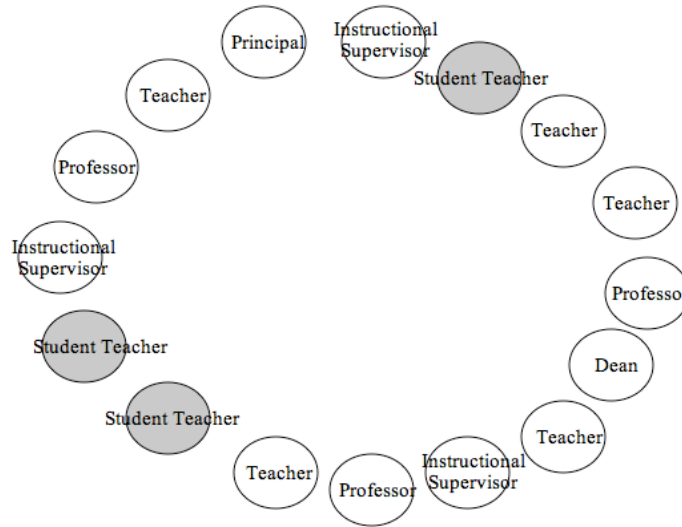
Principal

Instructional Supervisor

Student Teacher

Teacher

Teacher

Professo

Dean

Teacher

Instructional Supervisor

Professor

Teacher

Student Teacher

Student Teacher

Instructional Supervisor

Professor

Teacher